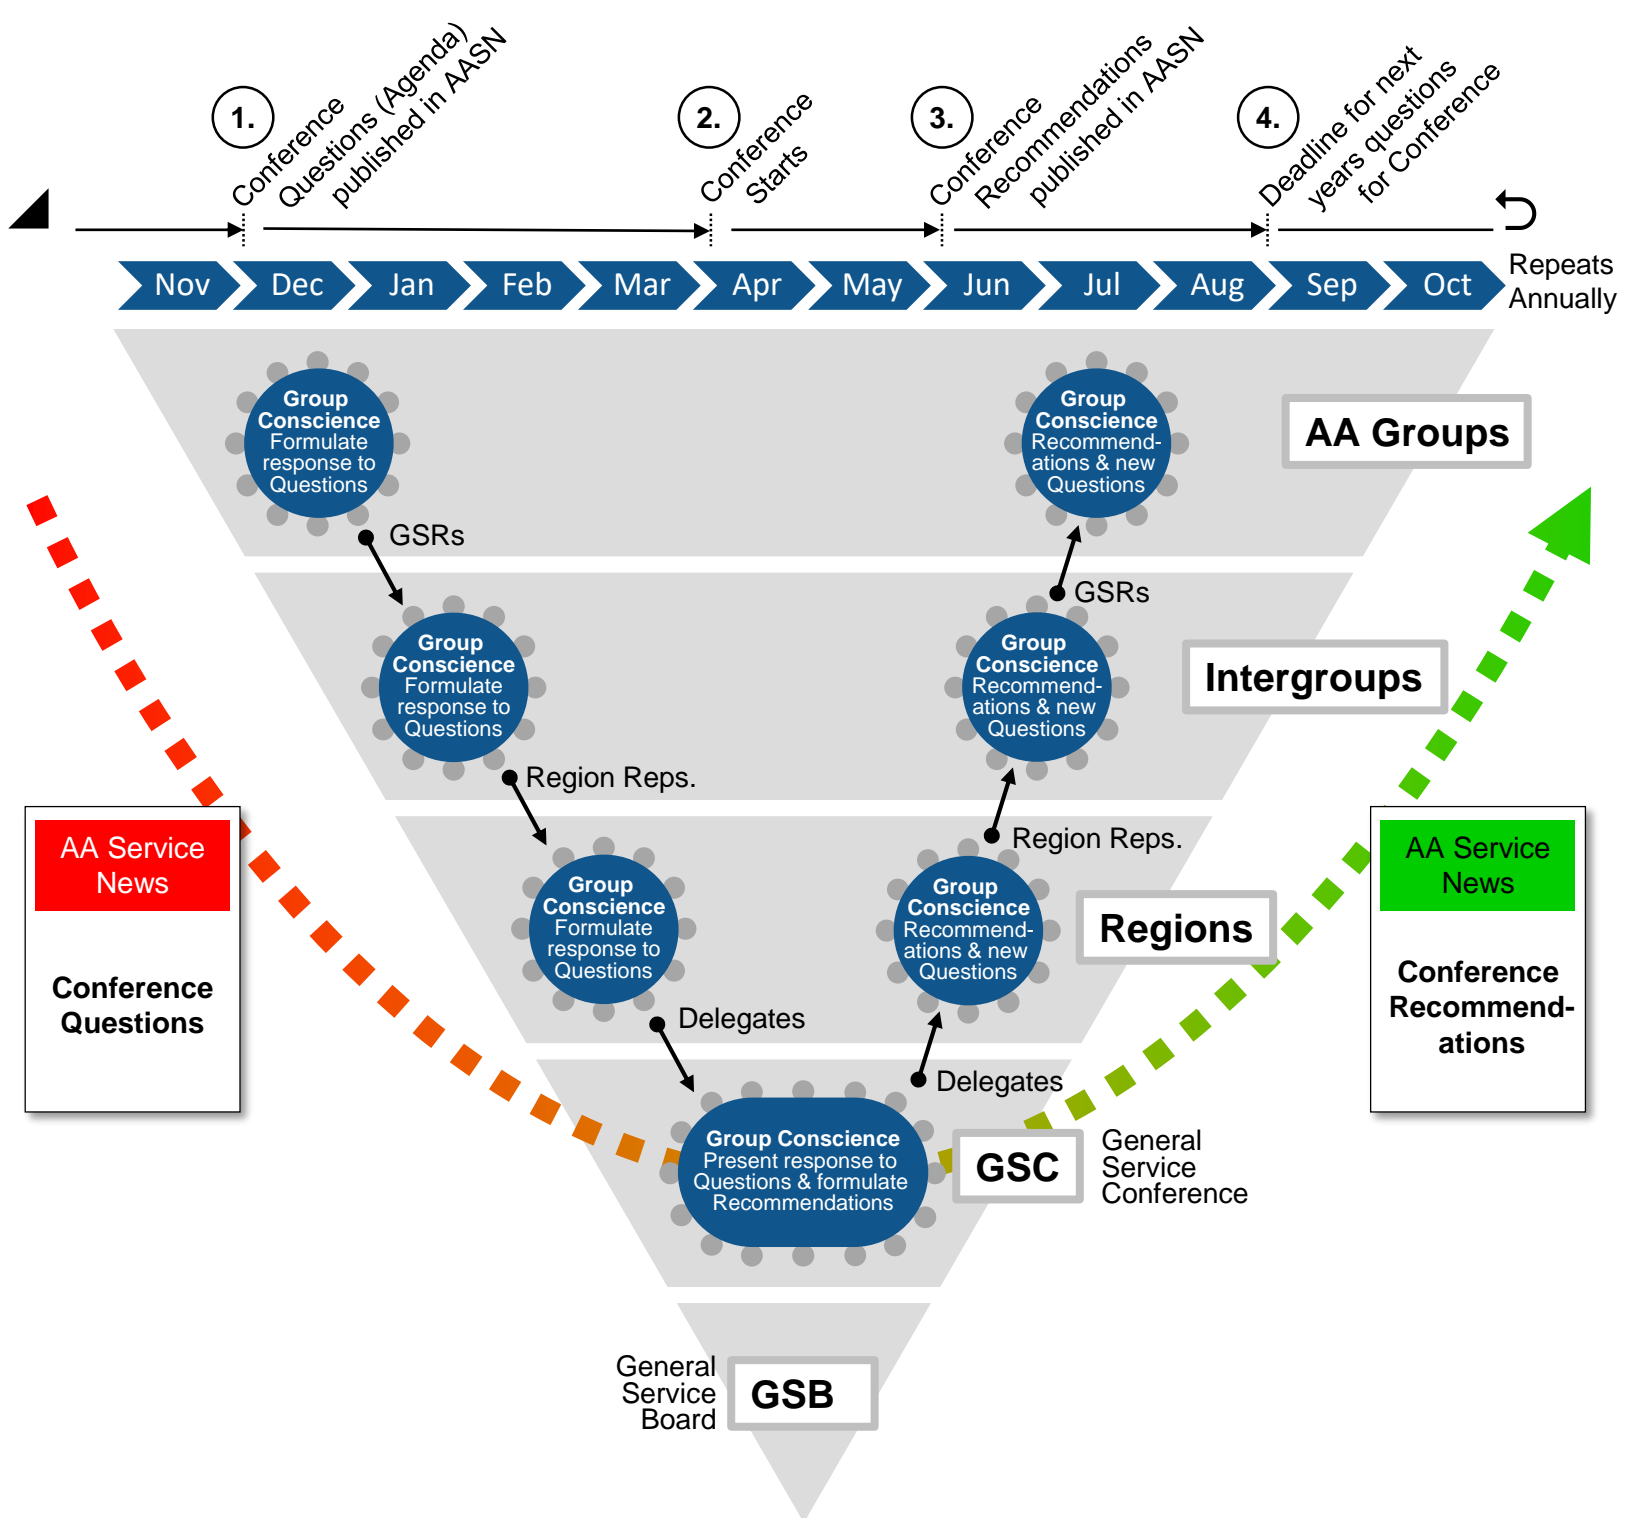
1. Conference Questions (Agenda) published in AASN

2. Conference Starts

3. Conference Recommendations published in AASN

4. Deadline for next years questions for Conference

Nov Dec Jan Feb Mar Apr May Jun Jul Aug Sep Oct

Repeats Annually

Group Conscience Formulate response to Questions

Group Conscience Recommendations & new Questions

AA Groups

GSRs

GSRs

Group Conscience Formulate response to Questions

Group Conscience Recommendations & new Questions

Intergroups

Region Reps.

Region Reps.

Group Conscience Formulate response to Questions

Group Conscience Recommendations & new Questions

Regions

Delegates

Delegates

Group Conscience Present response to Questions & formulate Recommendations

GSC

General Service Conference

AA Service News

Conference Questions

AA Service News

Conference Recommendations

General Service Board

GSB